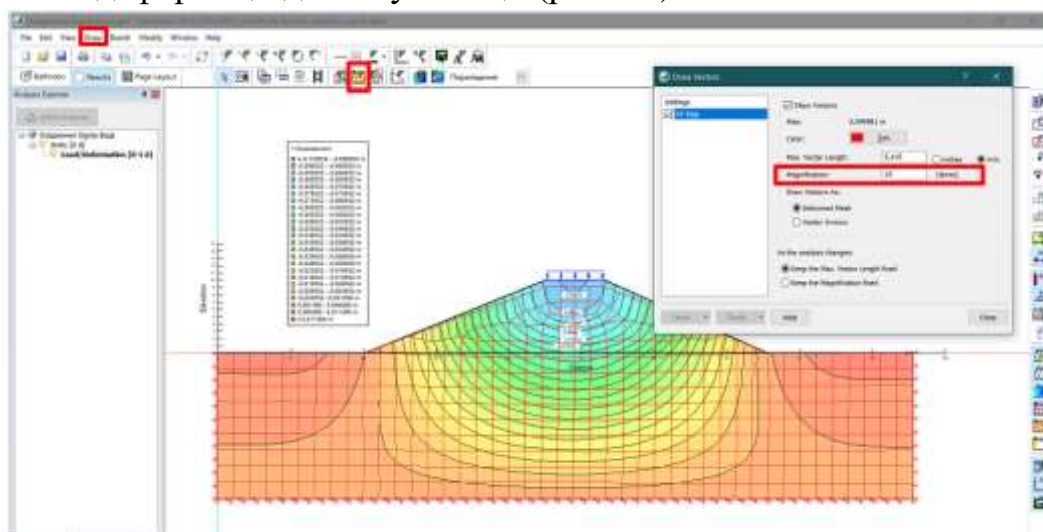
File Edit View Draw Board Modify Window Help

Definition Results Page Layout

Analysis Explorer

Draw Vectors

Settings

Show Vectors

Max: 0,00068 m

Color:

Max. Vector Length: 0,4 cm

Magnification: 10

Draw Vectors As:

Deformed Mesh

Vector Arrows

As the analysis changes:

Keep the Max. Vector Length fixed

Keep the Magnification fixed

Help

Close

Elevation